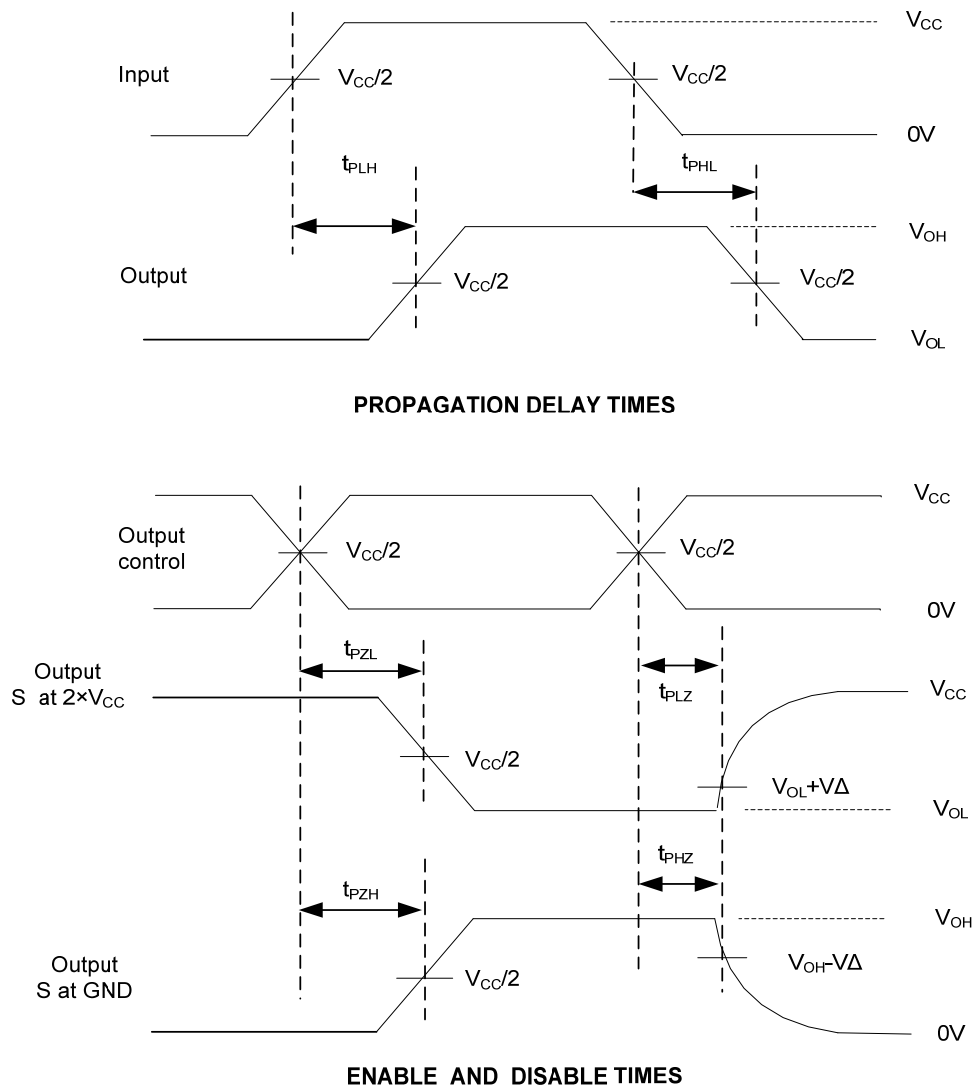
$V_{CC}$

Input $V_{CC}/2$ $V_{CC}/2$

0V

$t_{PLH}$ $t_{PHL}$

$V_{OH}$

Output $V_{CC}/2$ $V_{CC}/2$

$V_{OL}$

PROPAGATION DELAY TIMES

$V_{CC}$

Output control $V_{CC}/2$ $V_{CC}/2$

0V

$t_{PZL}$

Output S at $2\times V_{CC}$

$t_{PLZ}$

$V_{CC}$

$V_{CC}/2$

$V_{OL}+V\Delta$

$V_{OL}$

$t_{PHZ}$

$t_{PZH}$

$V_{OH}$

Output S at GND $V_{CC}/2$ $V_{OH}-V\Delta$

0V

ENABLE AND DISABLE TIMES